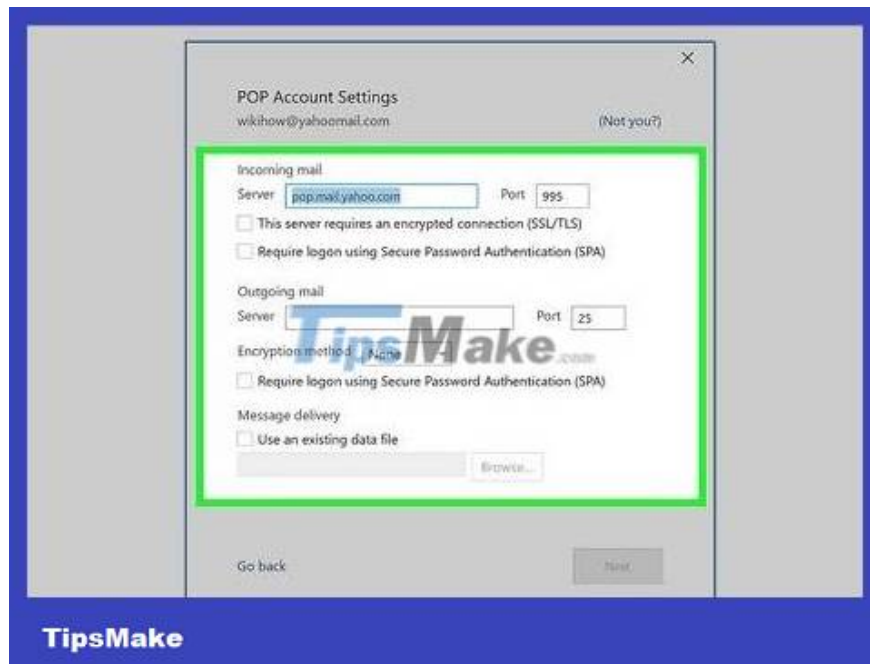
×

POP Account Settings

wikihow@yahoomail.com (Not you?)

Incoming mail

Server pop.mail.yahoo.com Port 995

This server requires an encrypted connection (SSL/TLS)

Require logon using Secure Password Authentication (SPA)

Outgoing mail

Server Port 25

Encryption method None

TipsMake.com

Require logon using Secure Password Authentication (SPA)

Message delivery

Use an existing data file

Browse...

Go back Next

TipsMake